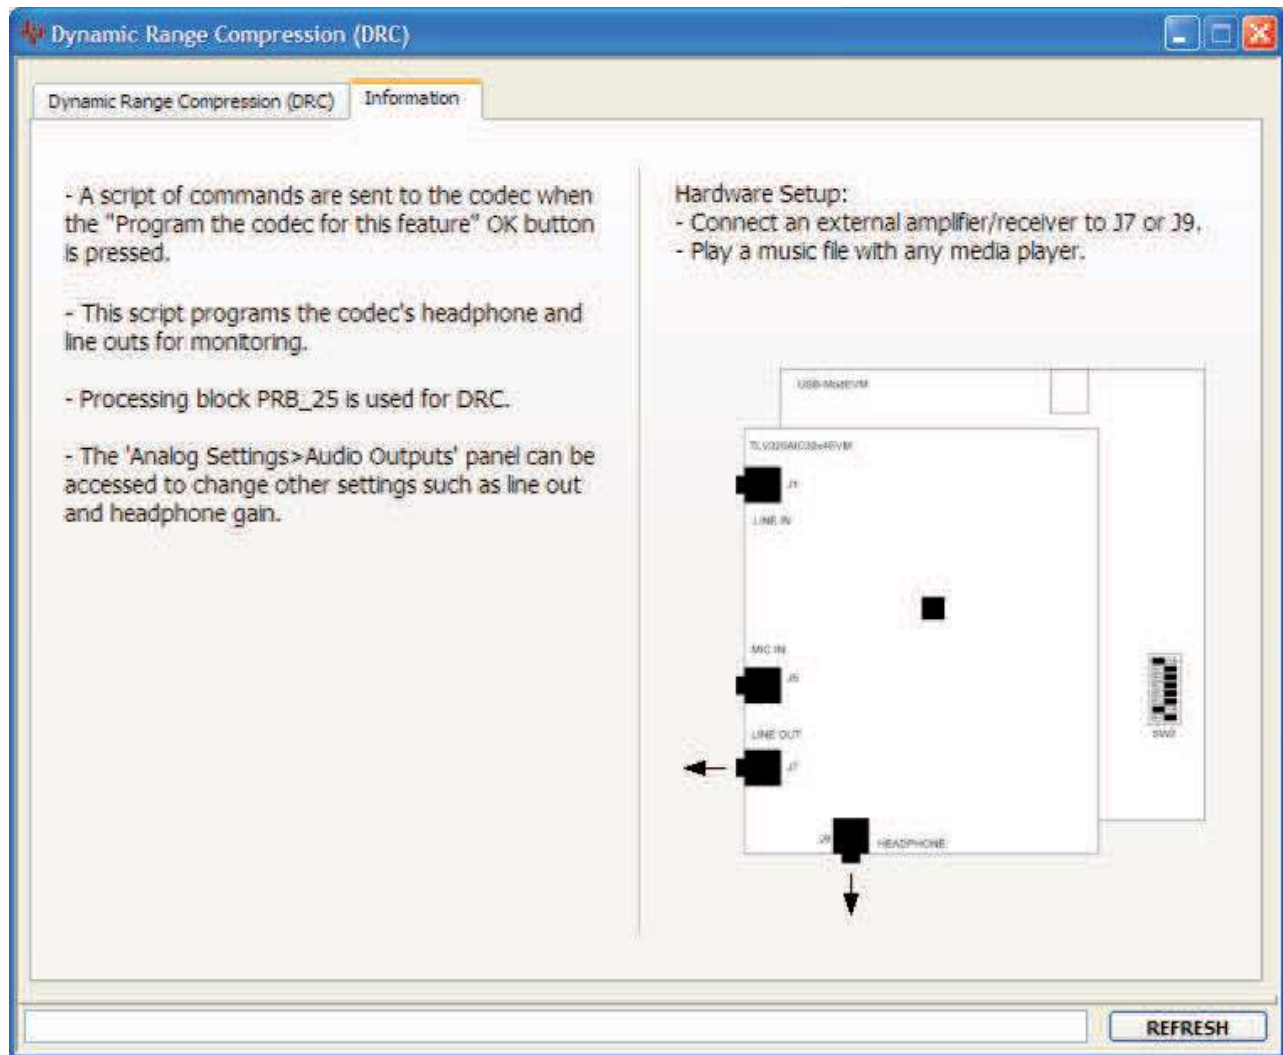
Dynamic Range Compression (DRC)

Dynamic Range Compression (DRC)
Information

- A script of commands are sent to the codec when the "Program the codec for this feature" OK button is pressed.

- This script programs the codec's headphone and line outs for monitoring.

- Processing block PRB_25 is used for DRC.

- The 'Analog Settings>Audio Outputs' panel can be accessed to change other settings such as line out and headphone gain.

Hardware Setup:
- Connect an external amplifier/receiver to J7 or J9.
- Play a music file with any media player.

USB-ModEVM
TLV320AIC32x4EVM
J1
LINE IN
MIC IN
J5
LINE OUT
J7
SW2
J9
HEADPHONE

REFRESH